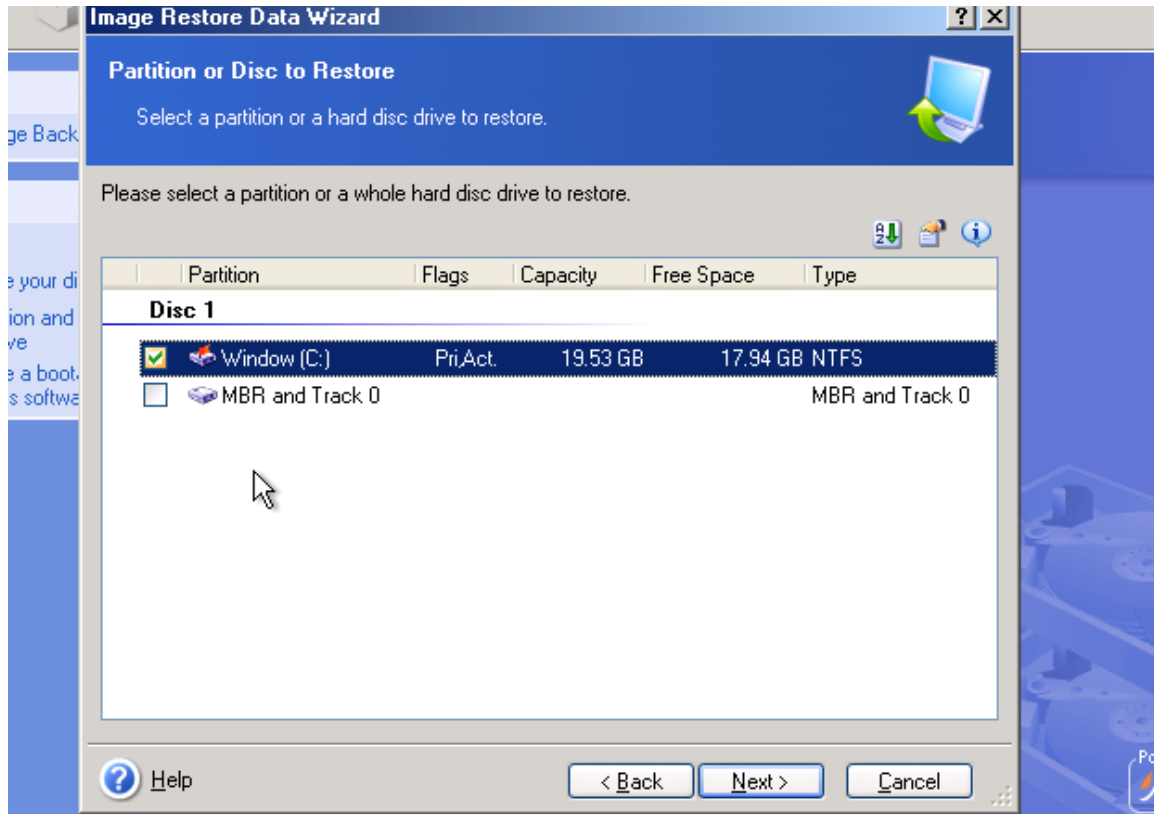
Image Restore Data Wizard

?

Partition or Disc to Restore

Select a partition or a hard disc drive to restore.

ge Back

e your di
ion and
ve
e a boot
s softwa

Please select a partition or a whole hard disc drive to restore.

| Partition | Flags | Capacity | Free Space | Type |
|---|---|---|---|---|
| Disc 1 | | | | |
| Window (C:) | Pri,Act. | 19.53 GB | 17.94 GB | NTFS |
| MBR and Track 0 | | | | MBR and Track 0 |

Help

< Back

Next >

Cancel

Po